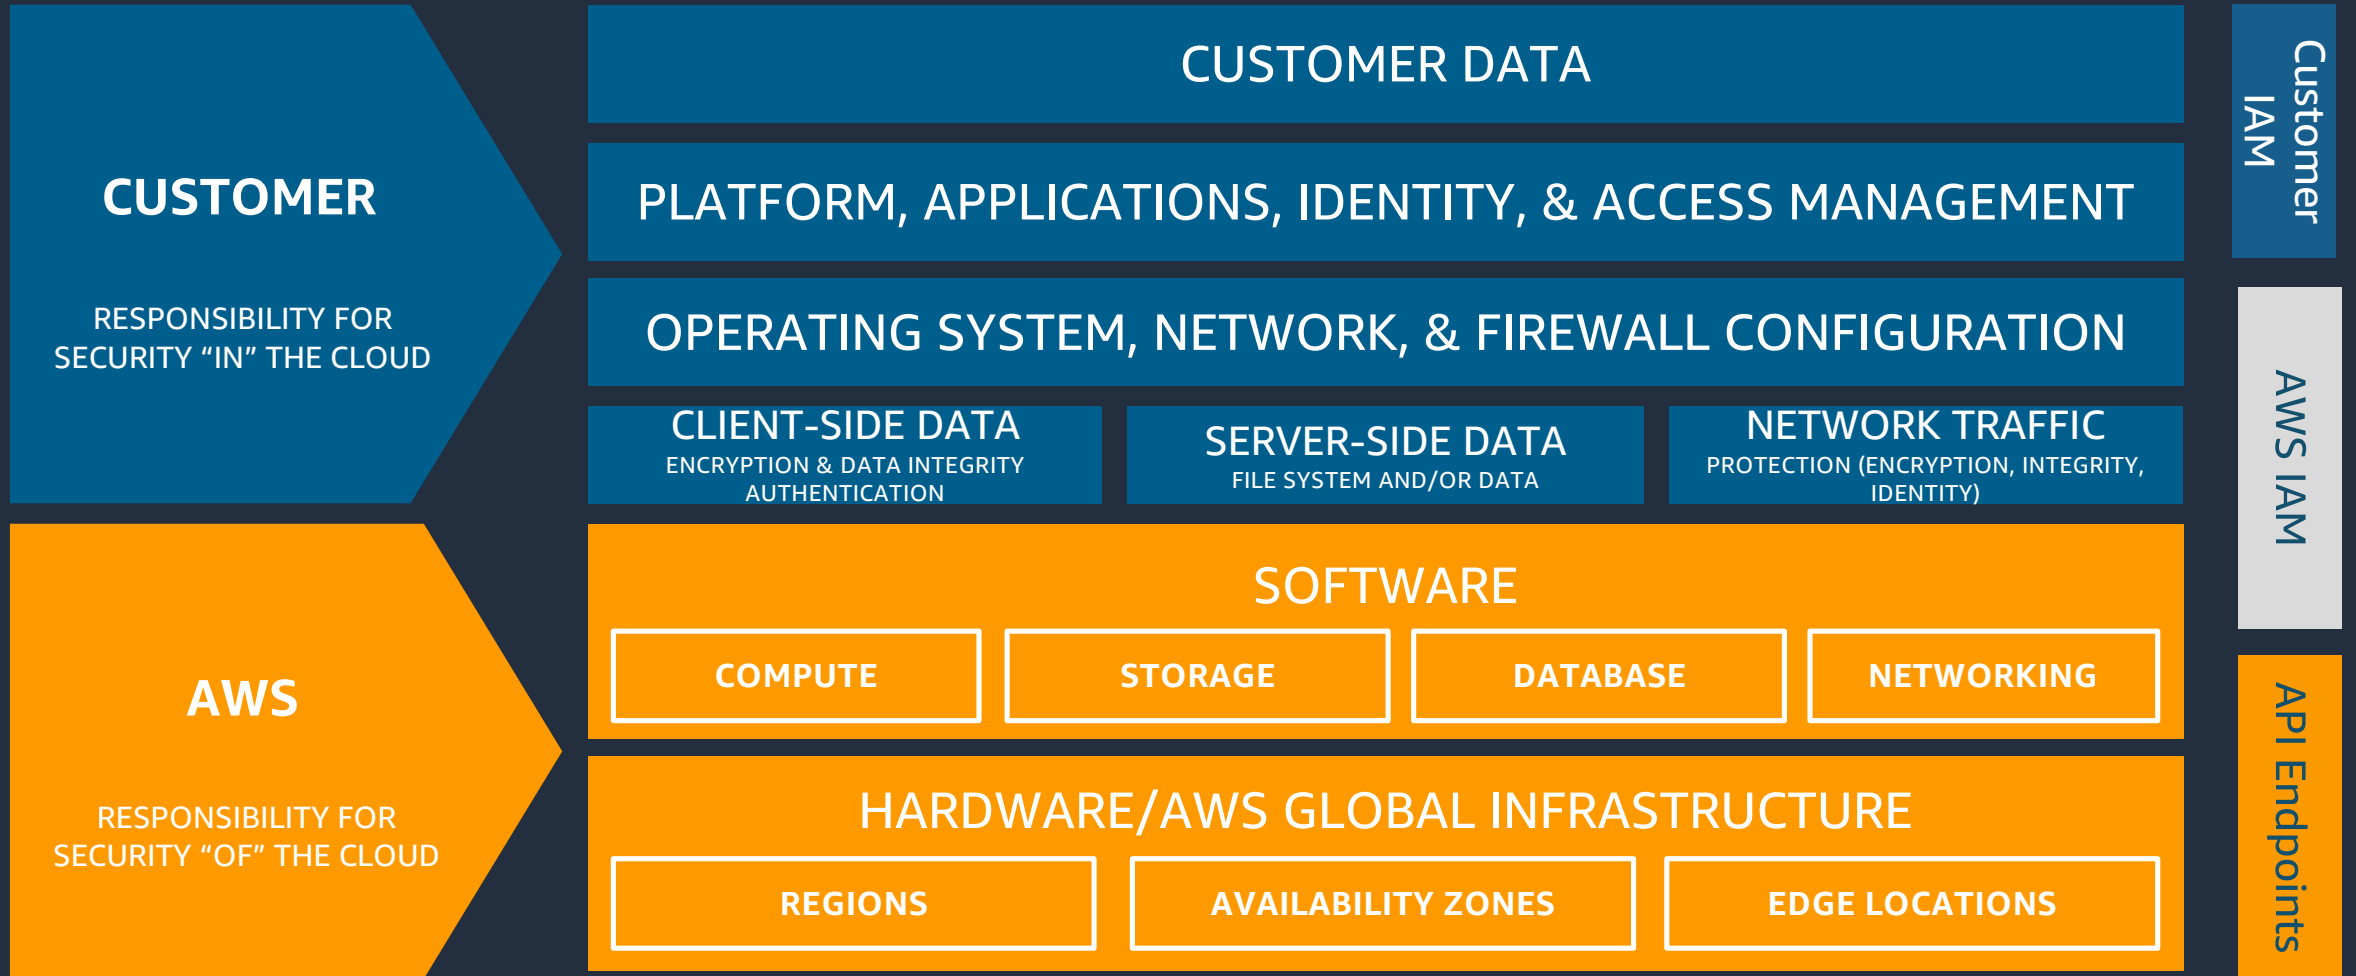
CUSTOMER

RESPONSIBILITY FOR SECURITY “IN” THE CLOUD

CUSTOMER DATA

PLATFORM, APPLICATIONS, IDENTITY, & ACCESS MANAGEMENT

OPERATING SYSTEM, NETWORK, & FIREWALL CONFIGURATION

CLIENT-SIDE DATA
ENCRYPTION & DATA INTEGRITY AUTHENTICATION

SERVER-SIDE DATA
FILE SYSTEM AND/OR DATA

NETWORK TRAFFIC
PROTECTION (ENCRYPTION, INTEGRITY, IDENTITY)

AWS

RESPONSIBILITY FOR SECURITY “OF” THE CLOUD

SOFTWARE

COMPUTE

STORAGE

DATABASE

NETWORKING

HARDWARE/AWS GLOBAL INFRASTRUCTURE

REGIONS

AVAILABILITY ZONES

EDGE LOCATIONS

Customer IAM

AWS IAM

API Endpoints